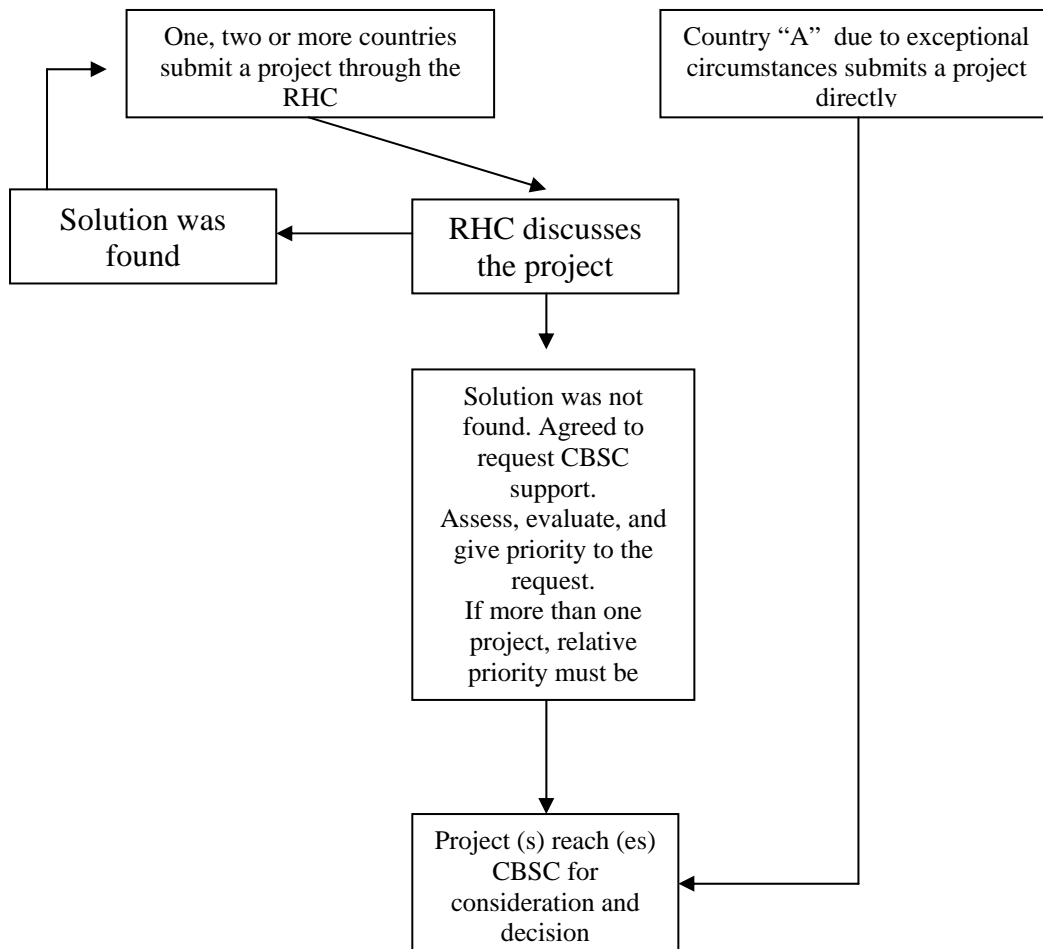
One, two or more countries submit a project through the RHC

Country “A” due to exceptional circumstances submits a project directly

Solution was found

RHC discusses the project

Solution was not found. Agreed to request CBSC support.
Assess, evaluate, and give priority to the request.
If more than one project, relative priority must be

Project (s) reach (es) CBSC for consideration and decision